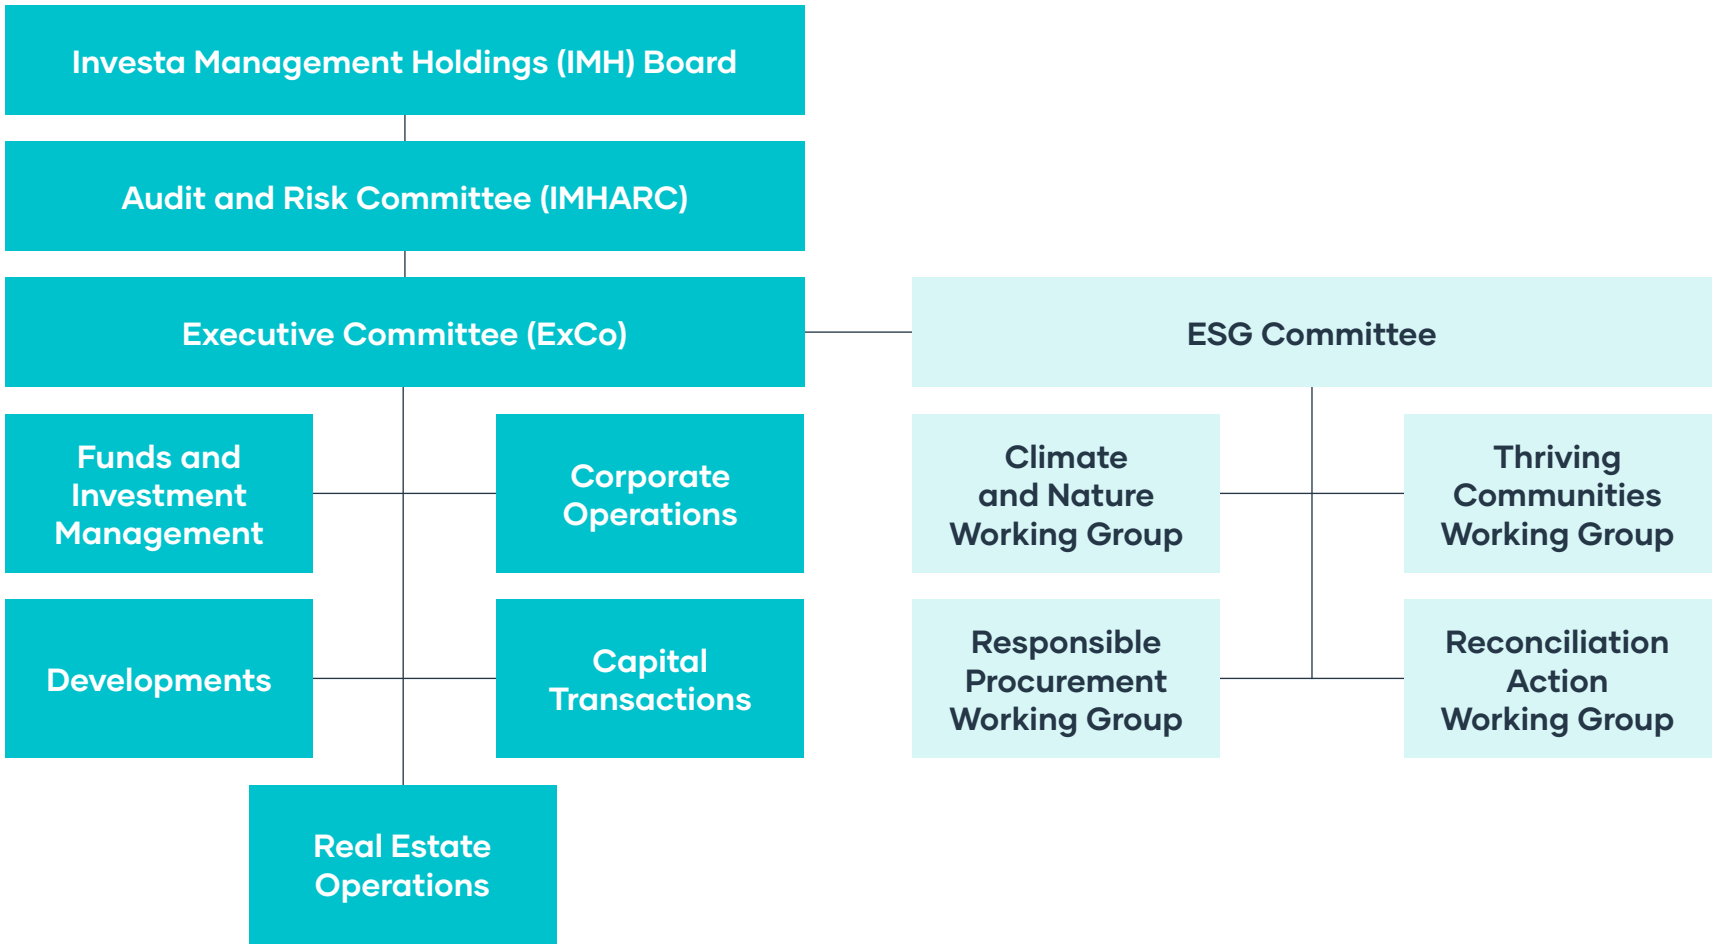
Investa Management Holdings (IMH) Board

Audit and Risk Committee (IMHARC)

Executive Committee (ExCo)

ESG Committee

Funds and Investment Management

Corporate Operations

Climate and Nature Working Group

Thriving Communities Working Group

Developments

Capital Transactions

Responsible Procurement Working Group

Reconciliation Action Working Group

Real Estate Operations